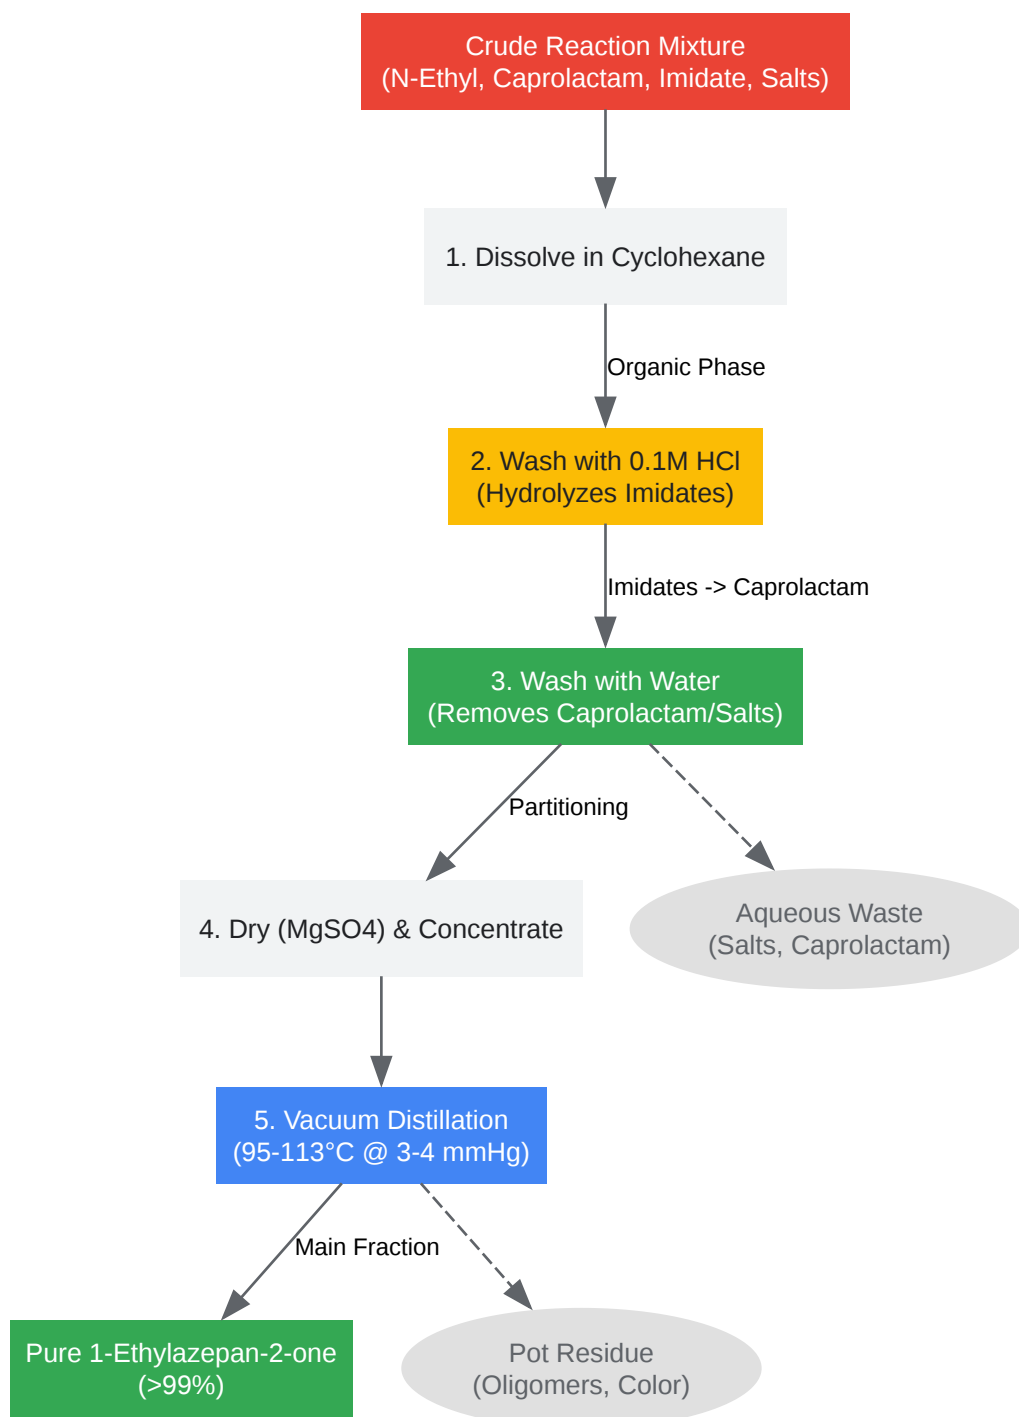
Crude Reaction Mixture
(N-Ethyl, Caprolactam, Imidate, Salts)

1. Dissolve in Cyclohexane

Organic Phase

2. Wash with 0.1M HCl
(Hydrolyzes Imidates)

Imidates -> Caprolactam

3. Wash with Water
(Removes Caprolactam/Salts)

Partitioning

4. Dry (MgSO4) & Concentrate

Aqueous Waste
(Salts, Caprolactam)

5. Vacuum Distillation
(95-113°C @ 3-4 mmHg)

Main Fraction

Pure 1-Ethylazepan-2-one
(>99%)

Pot Residue
(Oligomers, Color)